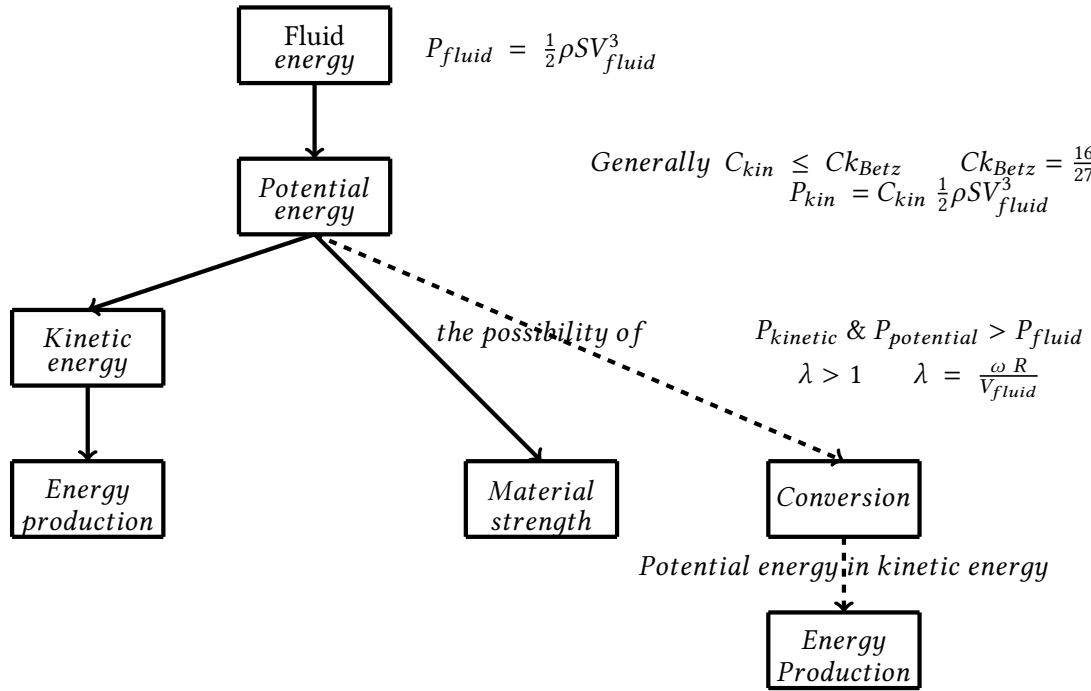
Fluid energy

$P_{fluid} = \frac{1}{2}\rho S V_{fluid}^3$

Potential energy

$Generally\ C_{kin} \leq Ck_{Betz} \quad Ck_{Betz} = \frac{16}{27}$
$P_{kin} = C_{kin}\ \frac{1}{2}\rho S V_{fluid}^3$

Kinetic energy

the possibility of

$P_{kinetic}\ \&\ P_{potential} > P_{fluid}$
$\lambda > 1 \quad \lambda = \frac{\omega\ R}{V_{fluid}}$

Energy production

Material strength

Conversion

Potential energy in kinetic energy

Energy Production